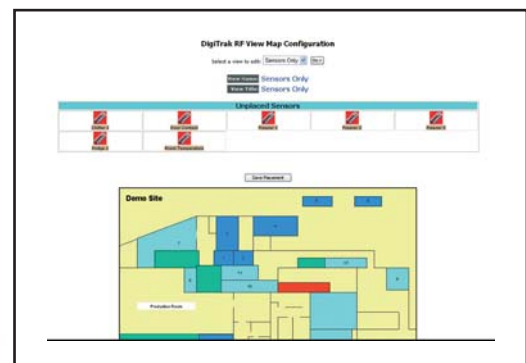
DigiTrak RF View Map Configuration

Select a view to edit: Sensors Only Go

View Name: Sensors Only
View Title: Sensors Only

Unplaced Sensors

| Chiller 1 | Door Contact | Freezer 1 | Freezer 2 | Freezer 3 |
|---|---|---|---|---|
| Fridge 1 | Room Temperature | | | |

Save Placement

Demo Site

Production Room